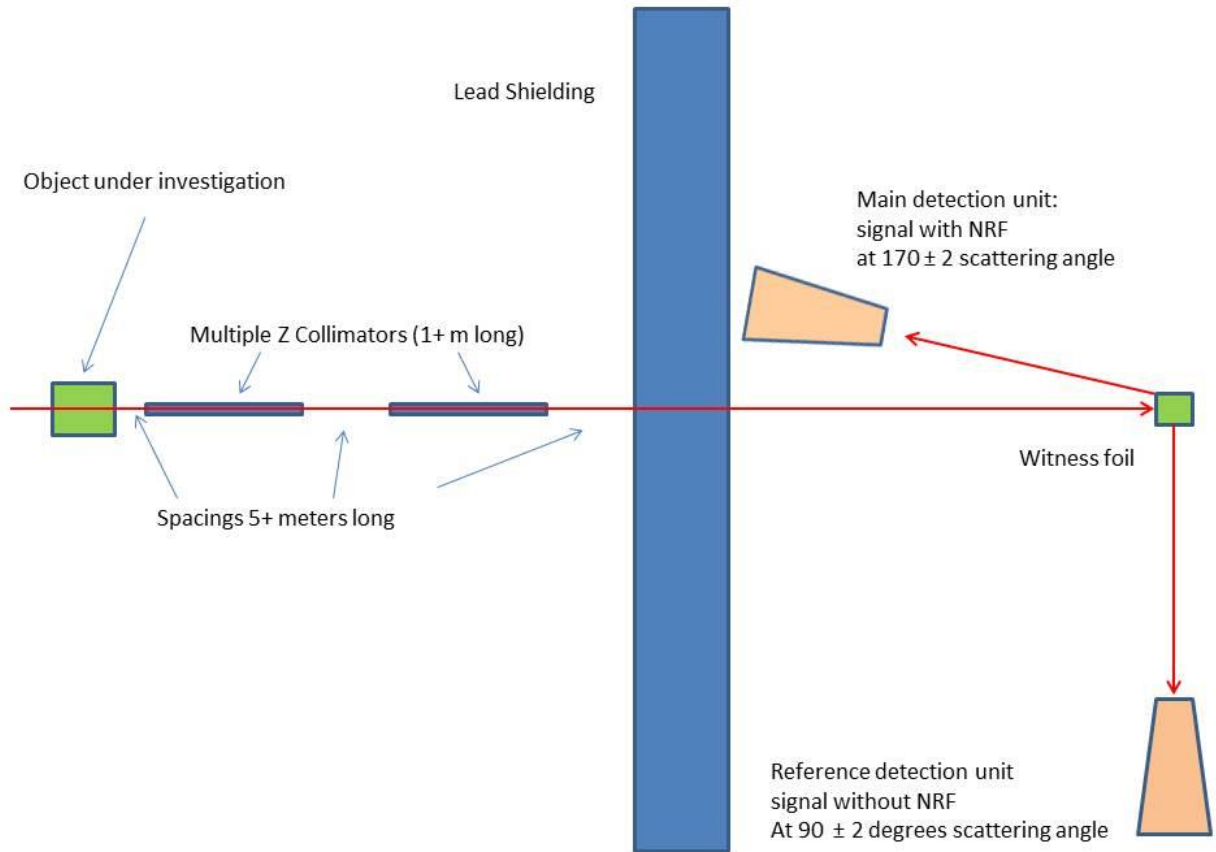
Lead Shielding

Object under investigation

Main detection unit:
signal with NRF
at 170 ± 2 scattering angle

Multiple Z Collimators (1+ m long)

Witness foil

Spacings 5+ meters long

Reference detection unit
signal without NRF
At 90 ± 2 degrees scattering angle